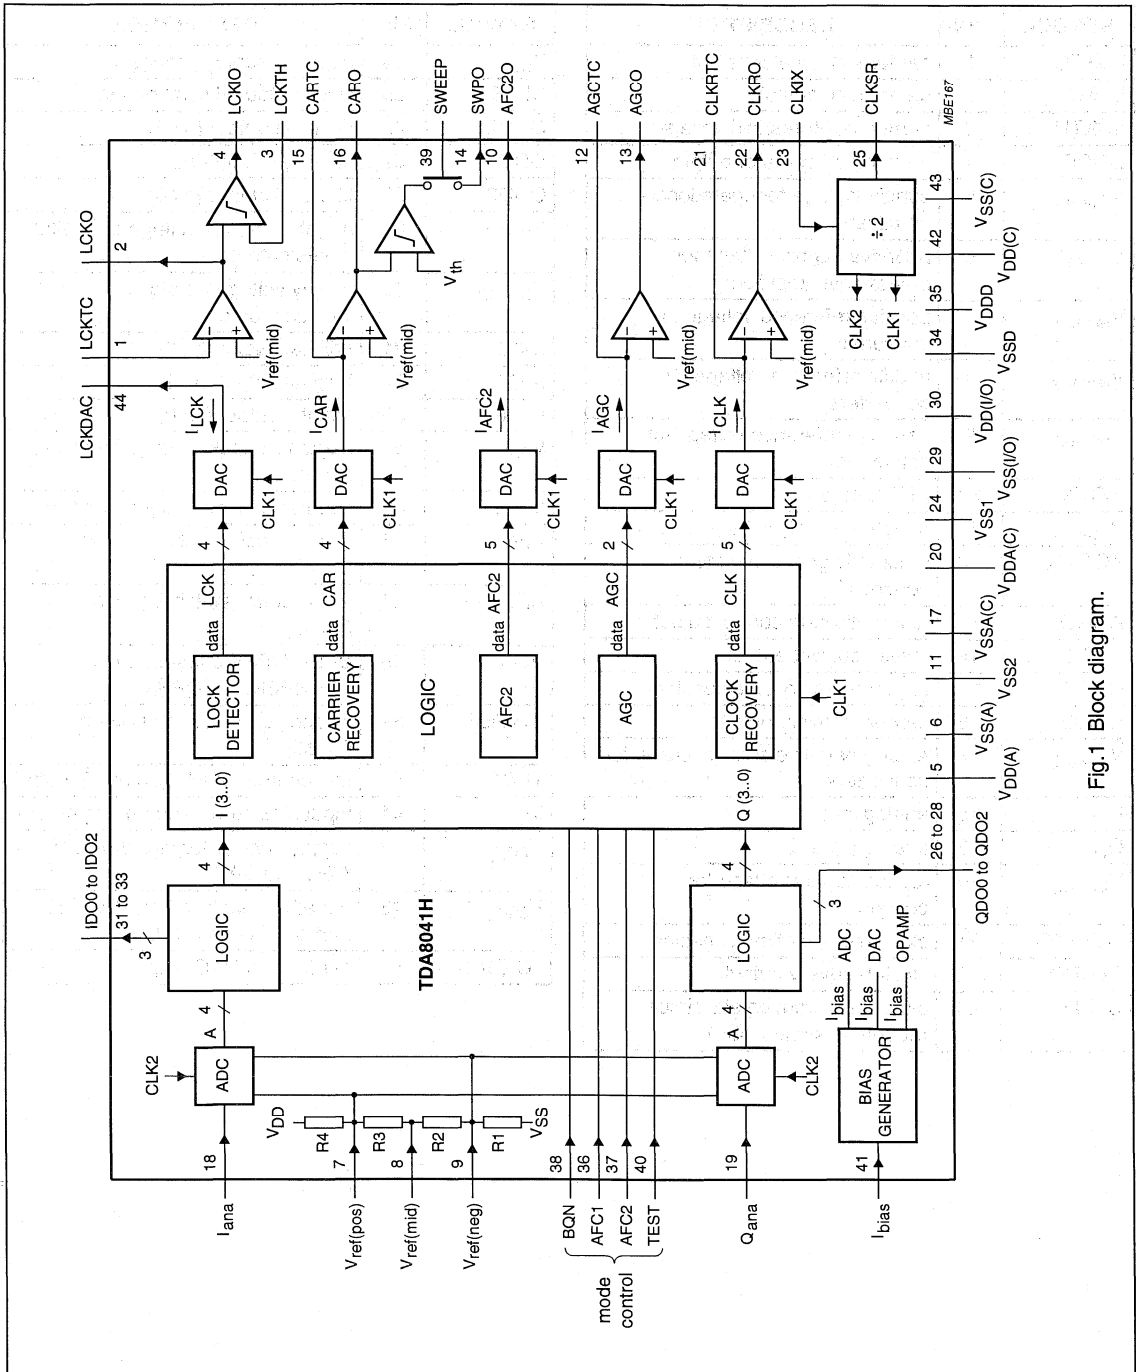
LCKIO LCKTH CARTC CARO SWEEP SWPO AFC2O AGCTC AGCO CLKRTC CLKRO CLKIX CLKSR

MBE167

4 3 15 16 39 14 10 12 13 21 22 23 25

LCKO 2

LCKTC 1

LCKDAC 44

$V_{th}$

$V_{ref(mid)}$ $V_{ref(mid)}$ $V_{ref(mid)}$ $V_{ref(mid)}$

÷2

CLK2 CLK1

43 $V_{SS(C)}$
42 $V_{DD(C)}$
35 $V_{DDD}$
34 $V_{SSD}$
30 $V_{DD(I/O)}$
29 $V_{SS(I/O)}$
24 $V_{SS1}$
20 $V_{DDA(C)}$
17 $V_{SSA(C)}$
11 $V_{SS2}$
6 $V_{SS(A)}$
5 $V_{DD(A)}$

$I_{LCK}$ $I_{CAR}$ $I_{AFC2}$ $I_{AGC}$ $I_{CLK}$

DAC CLK1 DAC CLK1 DAC CLK1 DAC CLK1 DAC CLK1

4 4 5 2 5

LCK CAR AFC2 AGC CLK

data data data data data

LOCK DETECTOR

CARRIER RECOVERY

LOGIC

AFC2

AGC

CLOCK RECOVERY

CLK1

I (3..0) Q (3..0)

IDO0 to IDO2 31 to 33 3

4 4

LOGIC

TDA8041H

LOGIC

3 26 to 28 QDO0 to QDO2

4 4

A A

CLK2 ADC ADC CLK2

$I_{bias}$ ADC
$I_{bias}$ DAC
$I_{bias}$ OPAMP

BIAS GENERATOR

$V_{DD}$ R4 R3 R2 R1 $V_{SS}$

18 7 8 9 38 36 37 40 19 41

$I_{ana}$
$V_{ref(pos)}$
$V_{ref(mid)}$
$V_{ref(neg)}$
BQN
AFC1
AFC2
TEST
$Q_{ana}$
$I_{bias}$

mode control

Fig.1 Block diagram.